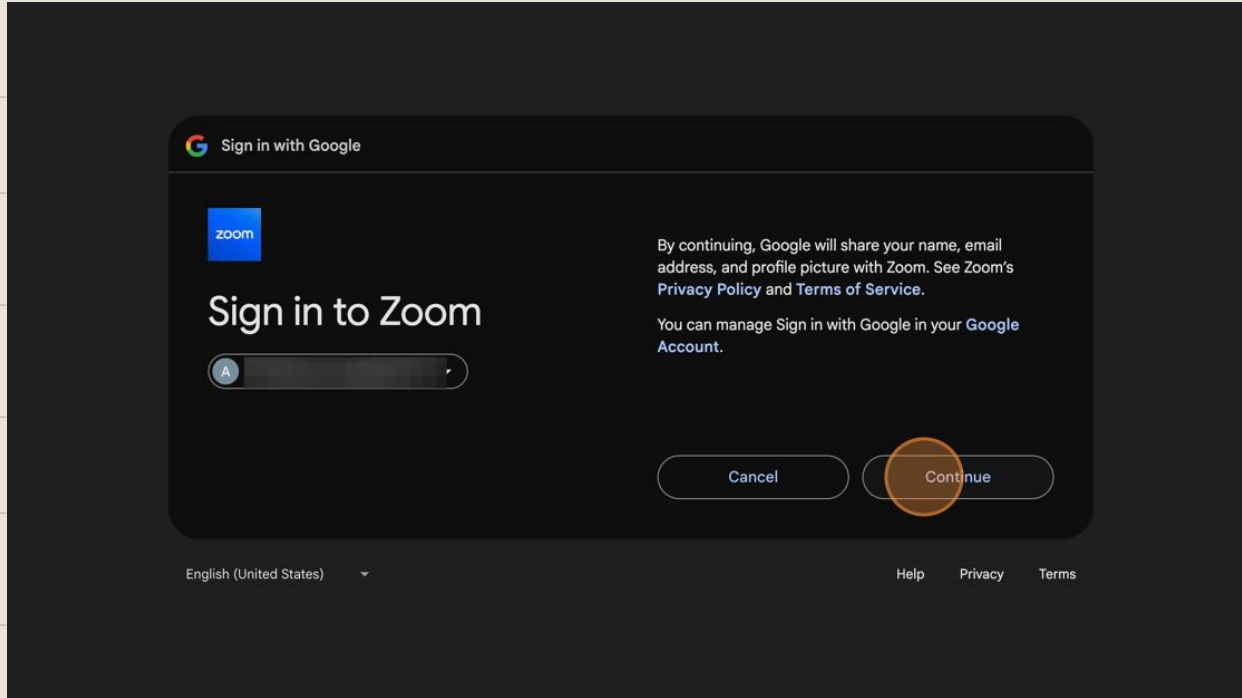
Sign in with Google

zoom

Sign in to Zoom

A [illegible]

By continuing, Google will share your name, email address, and profile picture with Zoom. See Zoom's Privacy Policy and Terms of Service.

You can manage Sign in with Google in your Google Account.

Cancel

Continue

English (United States)

Help Privacy Terms